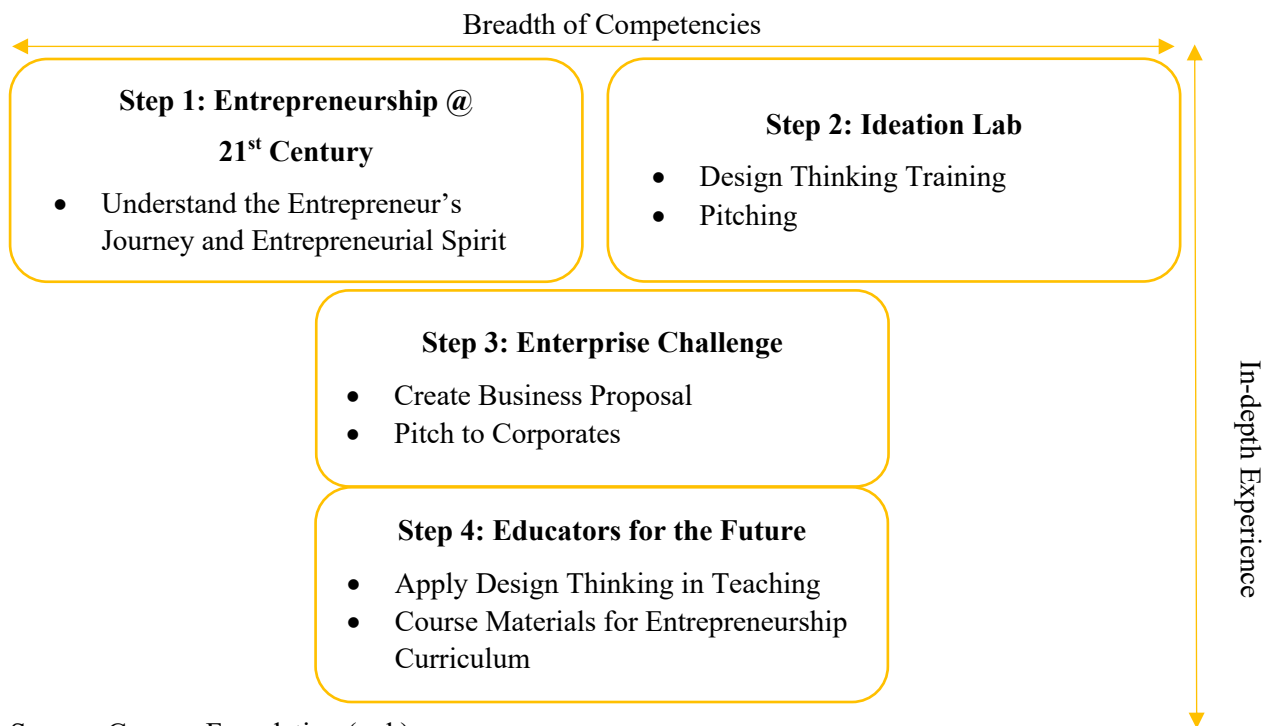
Breadth of Competencies

**Step 1: Entrepreneurship @ $21^{st}$ Century**

- Understand the Entrepreneur's Journey and Entrepreneurial Spirit

**Step 2: Ideation Lab**

- Design Thinking Training
- Pitching

**Step 3: Enterprise Challenge**

- Create Business Proposal
- Pitch to Corporates

**Step 4: Educators for the Future**

- Apply Design Thinking in Teaching
- Course Materials for Entrepreneurship Curriculum

In-depth Experience

Source: Company Foundation (n.d.)